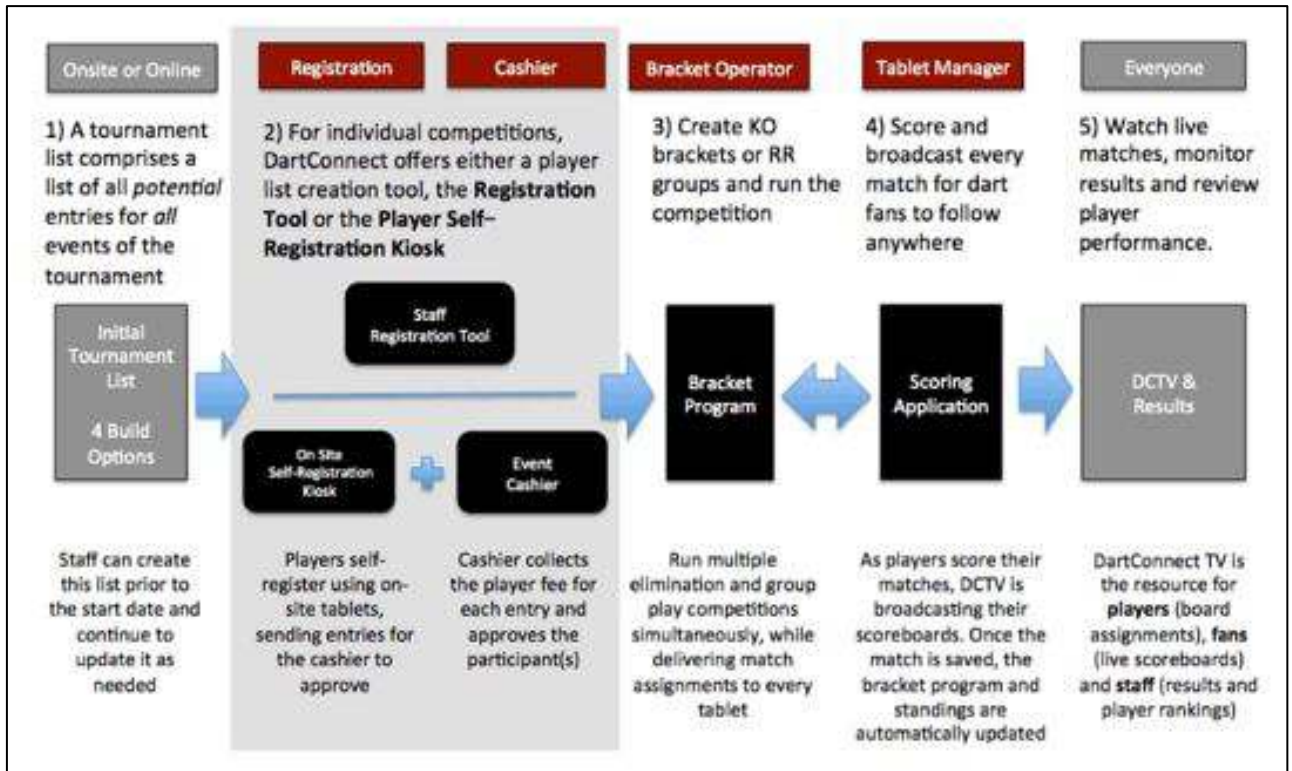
Onsite or Online

1) A tournament list comprises a list of all *potential* entries for *all* events of the tournament

Initial Tournament List

4 Build Options

Staff can create this list prior to the start date and continue to update it as needed

Registration

Cashier

2) For individual competitions, DartConnect offers either a player list creation tool, the **Registration Tool** or the **Player Self-Registration Kiosk**

Staff Registration Tool

On Site Self-Registration Kiosk

Event Cashier

Players self-register using on-site tablets, sending entries for the cashier to approve

Cashier collects the player fee for each entry and approves the participant(s)

Bracket Operator

3) Create KO brackets or RR groups and run the competition

Bracket Program

Run multiple elimination and group play competitions simultaneously, while delivering match assignments to every tablet

Tablet Manager

4) Score and broadcast every match for dart fans to follow anywhere

Scoring Application

As players score their matches, DCTV is broadcasting their scoreboards. Once the match is saved, the bracket program and standings are automatically updated

Everyone

5) Watch live matches, monitor results and review player performance.

DCTV & Results

DartConnect TV is the resource for **players** (board assignments), **fans** (live scoreboards) and **staff** (results and player rankings)